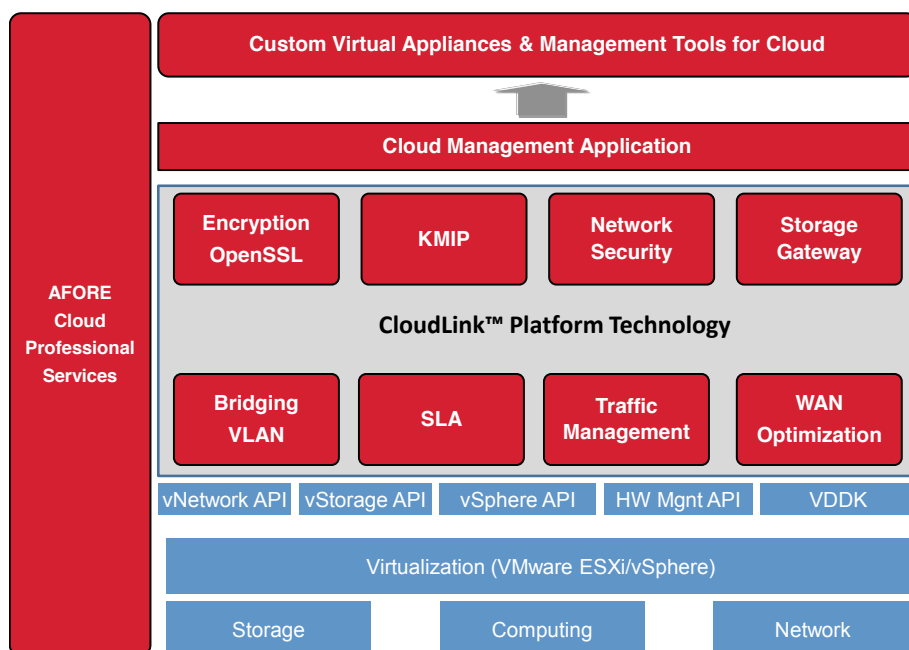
AFORE Cloud Professional Services

Custom Virtual Appliances & Management Tools for Cloud

Cloud Management Application

Encryption OpenSSL

KMIP

Network Security

Storage Gateway

CloudLink™ Platform Technology

Bridging VLAN

SLA

Traffic Management

WAN Optimization

vNetwork API

vStorage API

vSphere API

HW Mgnt API

VDDK

Virtualization (VMware ESXi/vSphere)

Storage

Computing

Network